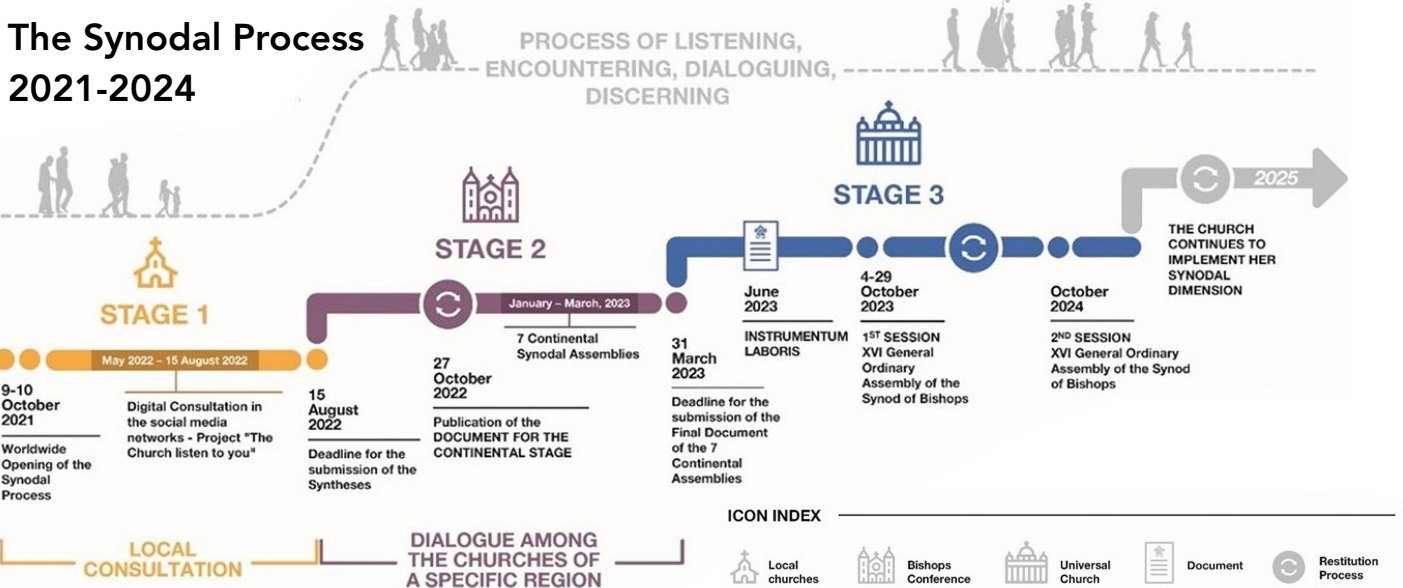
The Synodal Process 2021-2024

PROCESS OF LISTENING, ENCOUNTERING, DIALOGUING, DISCERNING

STAGE 1

May 2022 – 15 August 2022

9-10 October 2021

Worldwide Opening of the Synodal Process

Digital Consultation in the social media networks - Project "The Church listen to you"

15 August 2022

Deadline for the submission of the Syntheses

STAGE 2

January – March, 2023

7 Continental Synodal Assemblies

27 October 2022

Publication of the DOCUMENT FOR THE CONTINENTAL STAGE

31 March 2023

Deadline for the submission of the Final Document of the 7 Continental Assemblies

STAGE 3

June 2023

INSTRUMENTUM LABORIS

4-29 October 2023

1ST SESSION XVI General Ordinary Assembly of the Synod of Bishops

October 2024

2ND SESSION XVI General Ordinary Assembly of the Synod of Bishops

2025

THE CHURCH CONTINUES TO IMPLEMENT HER SYNODAL DIMENSION

LOCAL CONSULTATION

DIALOGUE AMONG THE CHURCHES OF A SPECIFIC REGION

ICON INDEX

Local churches

Bishops Conference

Universal Church

Document

Restitution Process